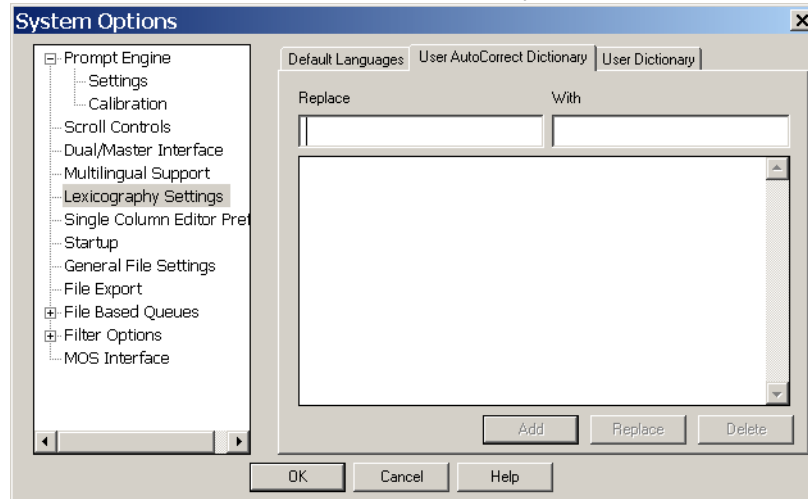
System Options

Prompt Engine
Settings
Calibration
Scroll Controls
Dual/Master Interface
Multilingual Support
Lexicography Settings
Single Column Editor Pref
Startup
General File Settings
File Export
File Based Queues
Filter Options
MOS Interface

Default Languages | User AutoCorrect Dictionary | User Dictionary

Replace
With

Add
Replace
Delete

OK
Cancel
Help